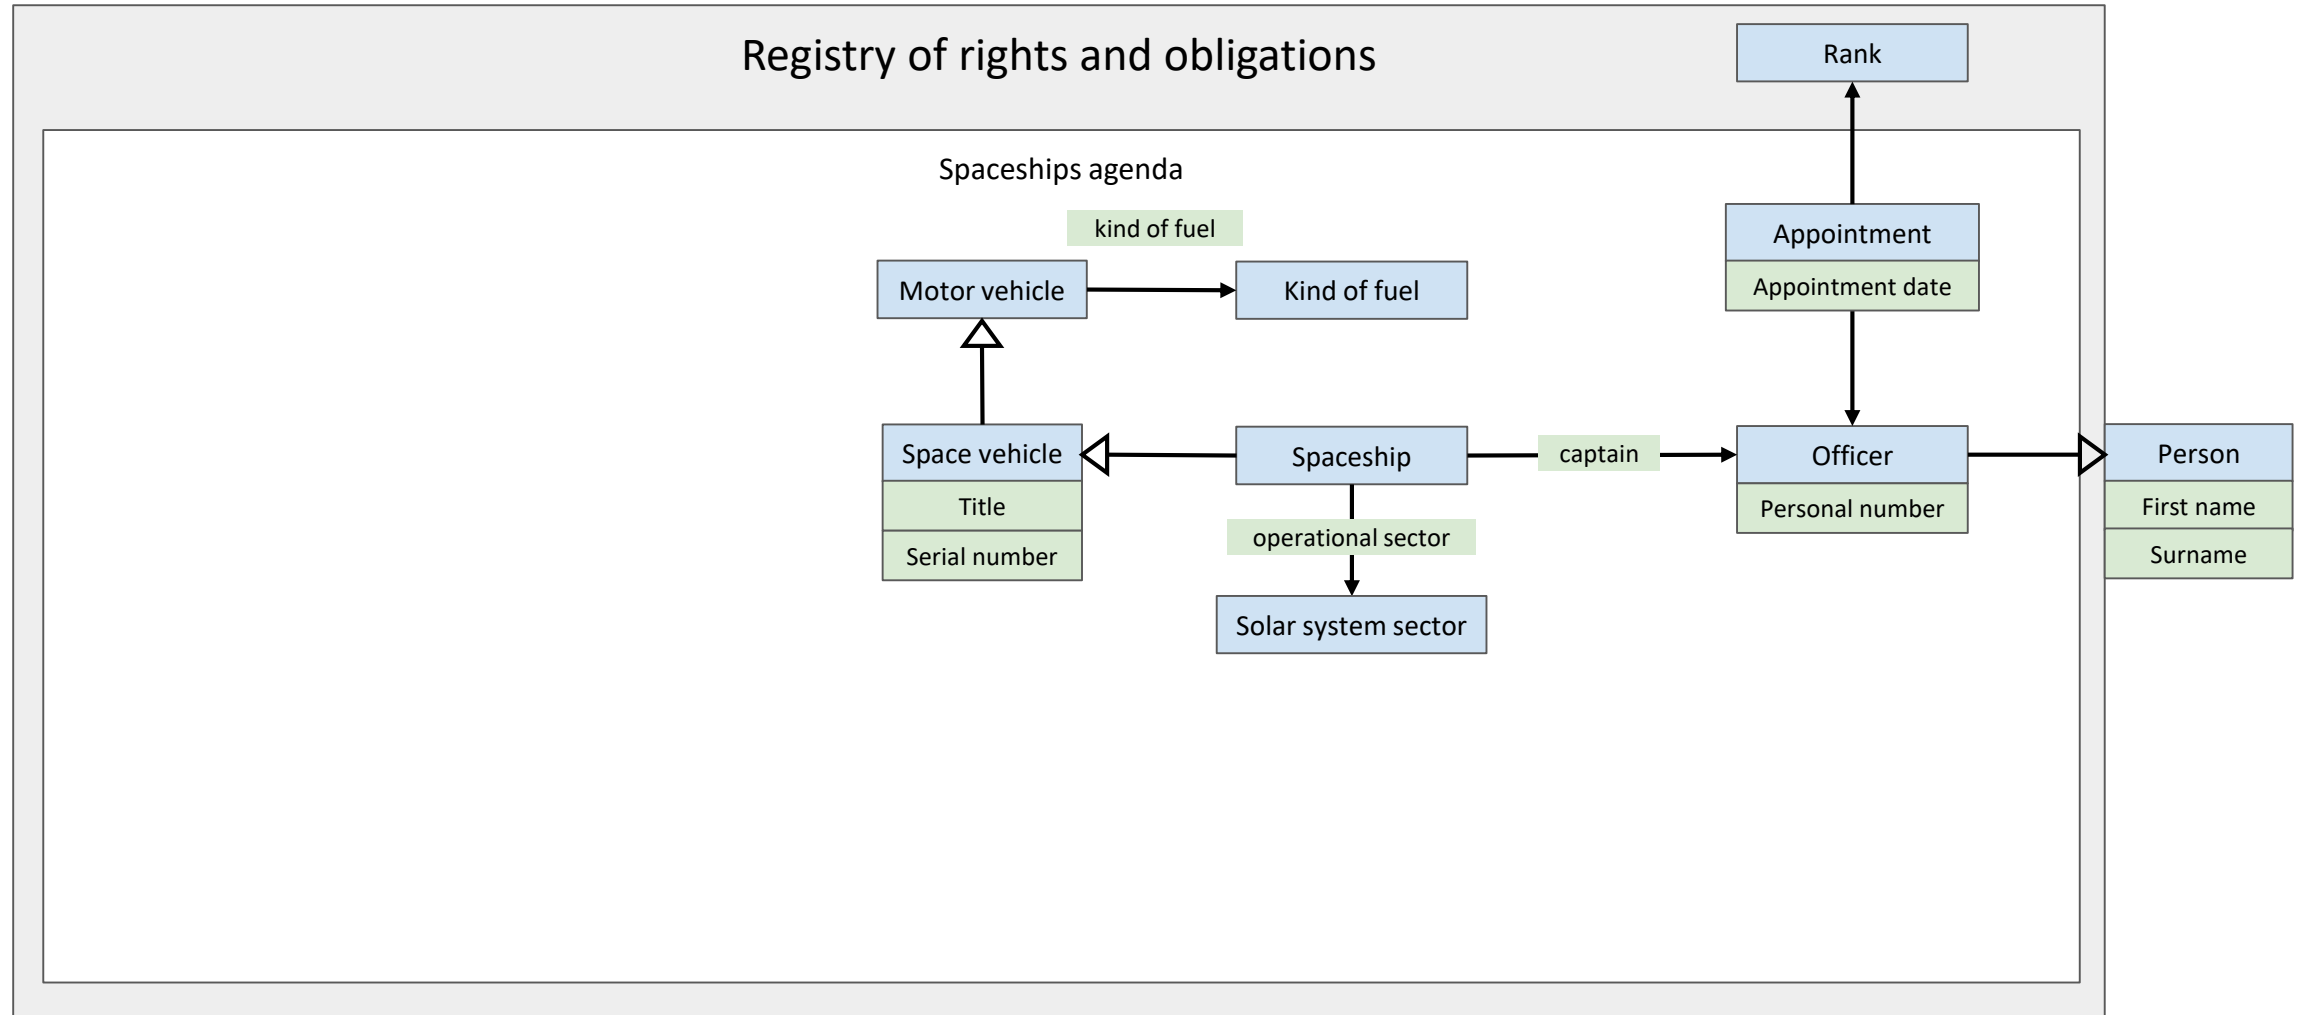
Registry of rights and obligations

Rank

Spaceships agenda

kind of fuel

Motor vehicle

Kind of fuel

Appointment

Appointment date

Space vehicle

Title

Serial number

Spaceship

operational sector

Solar system sector

captain

Officer

Personal number

Person

First name

Surname